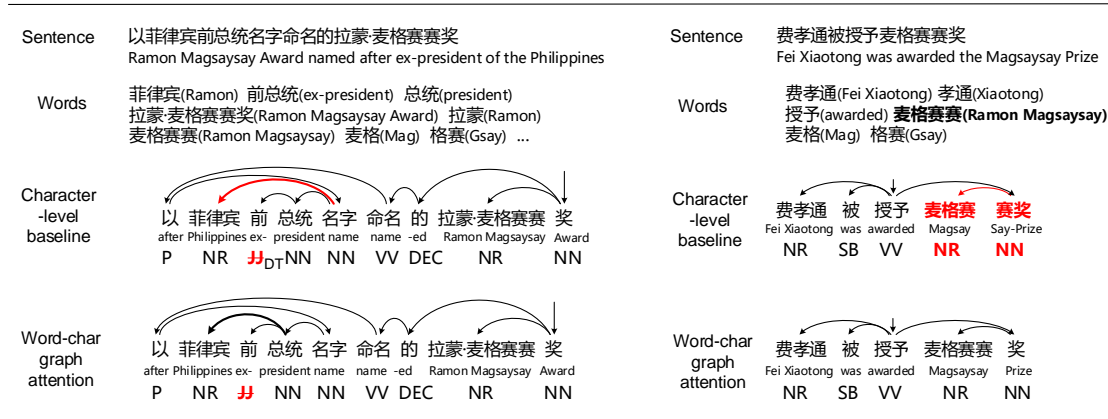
Sentence 以菲律宾前总统名字命名的拉蒙·麦格赛赛奖
Ramon Magsaysay Award named after ex-president of the Philippines

Words 菲律宾(Ramon) 前总统(ex-president) 总统(president)
拉蒙·麦格赛赛奖(Ramon Magsaysay Award) 拉蒙(Ramon)
麦格赛赛(Ramon Magsaysay) 麦格(Mag) 格赛(Gsay) ...

Character -level baseline
以 菲律宾 前 总统 名字 命名 的 拉蒙·麦格赛赛 奖
after Philippines ex- president name name -ed Ramon Magsaysay Award
P NR JJ$_{DT}$NN NN VV DEC NR NN

Word-char graph attention
以 菲律宾 前 总统 名字 命名 的 拉蒙·麦格赛赛 奖
after Philippines ex- president name name -ed Ramon Magsaysay Award
P NR JJ NN NN VV DEC NR NN

Sentence 费孝通被授予麦格赛赛奖
Fei Xiaotong was awarded the Magsaysay Prize

Words 费孝通(Fei Xiaotong) 孝通(Xiaotong)
授予(awarded) 麦格赛赛(Ramon Magsaysay)
麦格(Mag) 格赛(Gsay)

Character -level baseline
费孝通 被 授予 麦格赛 赛奖
Fei Xiaotong was awarded Magsay Say-Prize
NR SB VV NR NN

Word-char graph attention
费孝通 被 授予 麦格赛赛 奖
Fei Xiaotong was awarded Magsaysay Prize
NR SB VV NR NN